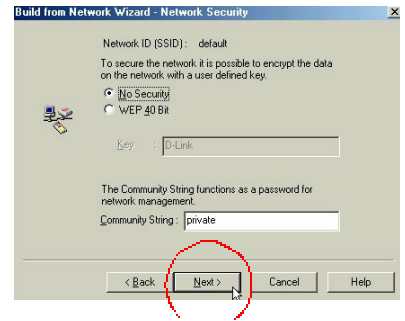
Build from Network Wizard - Network Security

Network ID (SSID) : default

To secure the network it is possible to encrypt the data on the network with a user defined key.

No Security
WEP 40 Bit

Key : D-Link

The Community String functions as a password for network management.

Community String : private

< Back
Next >
Cancel
Help